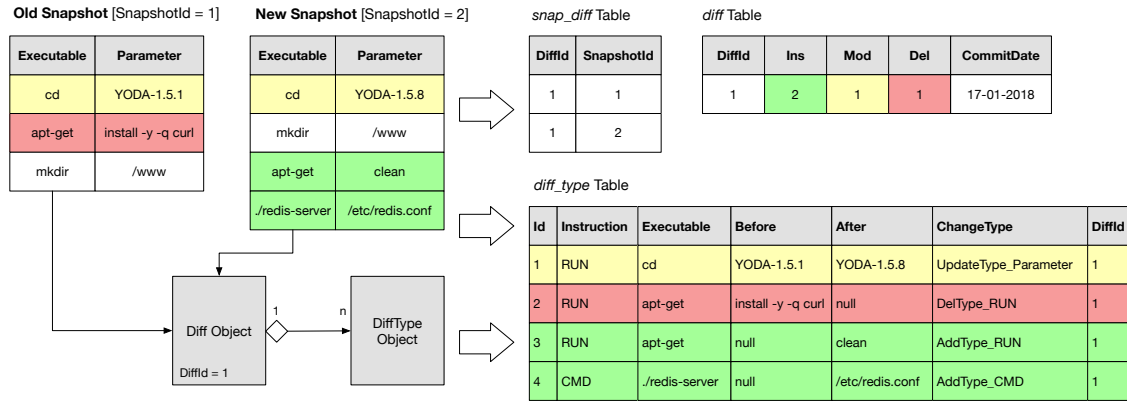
**Old Snapshot** [SnapshotId = 1]

| Executable | Parameter |
|---|---|
| cd | YODA-1.5.1 |
| apt-get | install -y -q curl |
| mkdir | /www |

**New Snapshot** [SnapshotId = 2]

| Executable | Parameter |
|---|---|
| cd | YODA-1.5.8 |
| mkdir | /www |
| apt-get | clean |
| ./redis-server | /etc/redis.conf |

*snap_diff* Table

| DiffId | SnapshotId |
|---|---|
| 1 | 1 |
| 1 | 2 |

*diff* Table

| DiffId | Ins | Mod | Del | CommitDate |
|---|---|---|---|---|
| 1 | 2 | 1 | 1 | 17-01-2018 |

*diff_type* Table

| Id | Instruction | Executable | Before | After | ChangeType | DiffId |
|---|---|---|---|---|---|---|
| 1 | RUN | cd | YODA-1.5.1 | YODA-1.5.8 | UpdateType_Parameter | 1 |
| 2 | RUN | apt-get | install -y -q curl | null | DelType_RUN | 1 |
| 3 | RUN | apt-get | null | clean | AddType_RUN | 1 |
| 4 | CMD | ./redis-server | null | /etc/redis.conf | AddType_CMD | 1 |

Diff Object

DiffId = 1

1

n

DiffType Object